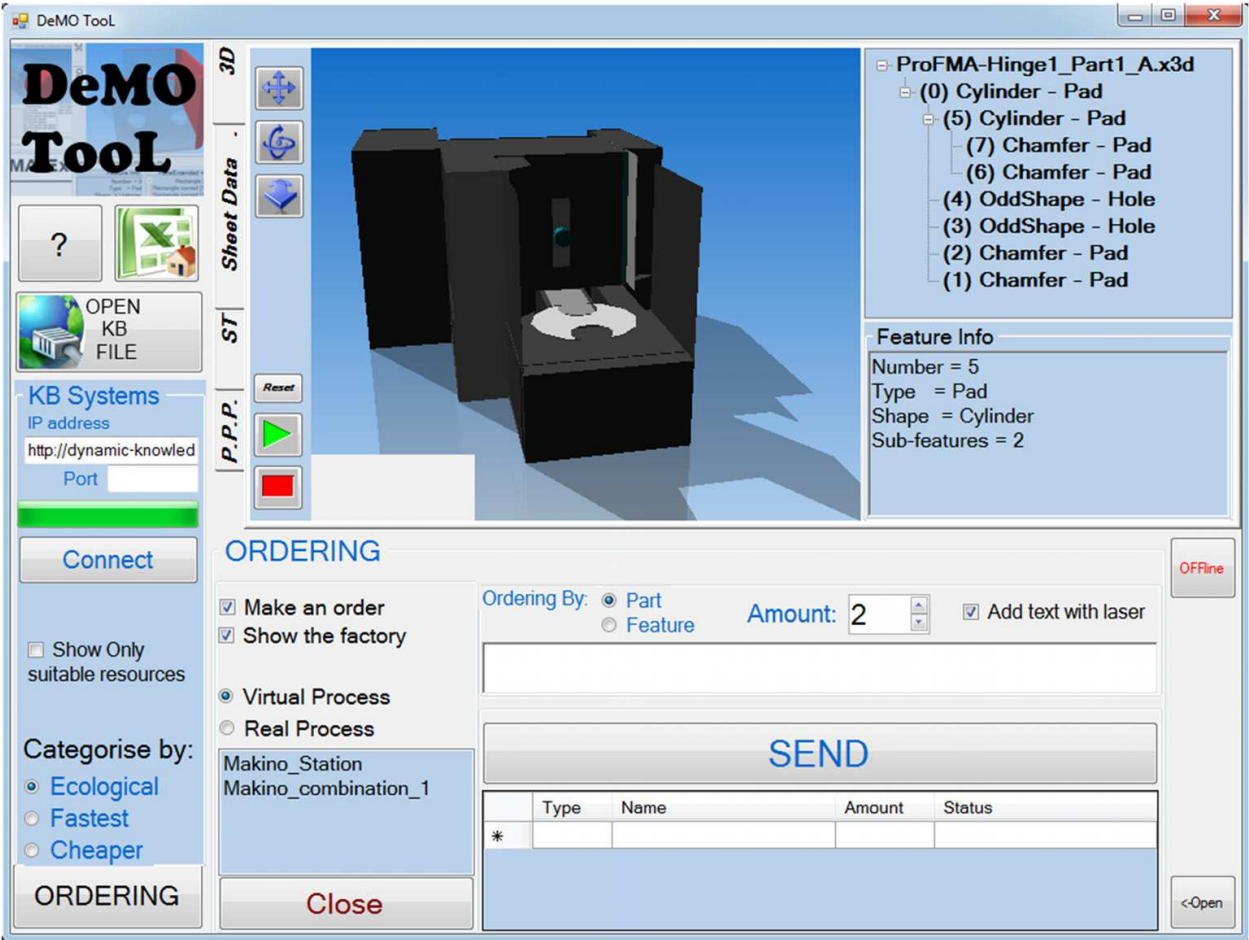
DeMO TooL

DeMO TooL

?

OPEN KB FILE

KB Systems
IP address
http://dynamic-knowled
Port

Connect

Show Only suitable resources

Categorise by:
Ecological
Fastest
Cheaper

ORDERING

3D
Sheet Data
ST
P.P.P.

Reset

ProFMA-Hinge1_Part1_A.x3d
(0) Cylinder - Pad
(5) Cylinder - Pad
(7) Chamfer - Pad
(6) Chamfer - Pad
(4) OddShape - Hole
(3) OddShape - Hole
(2) Chamfer - Pad
(1) Chamfer - Pad

Feature Info
Number = 5
Type = Pad
Shape = Cylinder
Sub-features = 2

ORDERING

Make an order
Show the factory

Virtual Process
Real Process

Makino_Station
Makino_combination_1

Close

Ordering By: Part
Feature
Amount: 2
Add text with laser

SEND

| | Type | Name | Amount | Status |
|---|---|---|---|---|
| * | | | | |

OFFline

<-Open